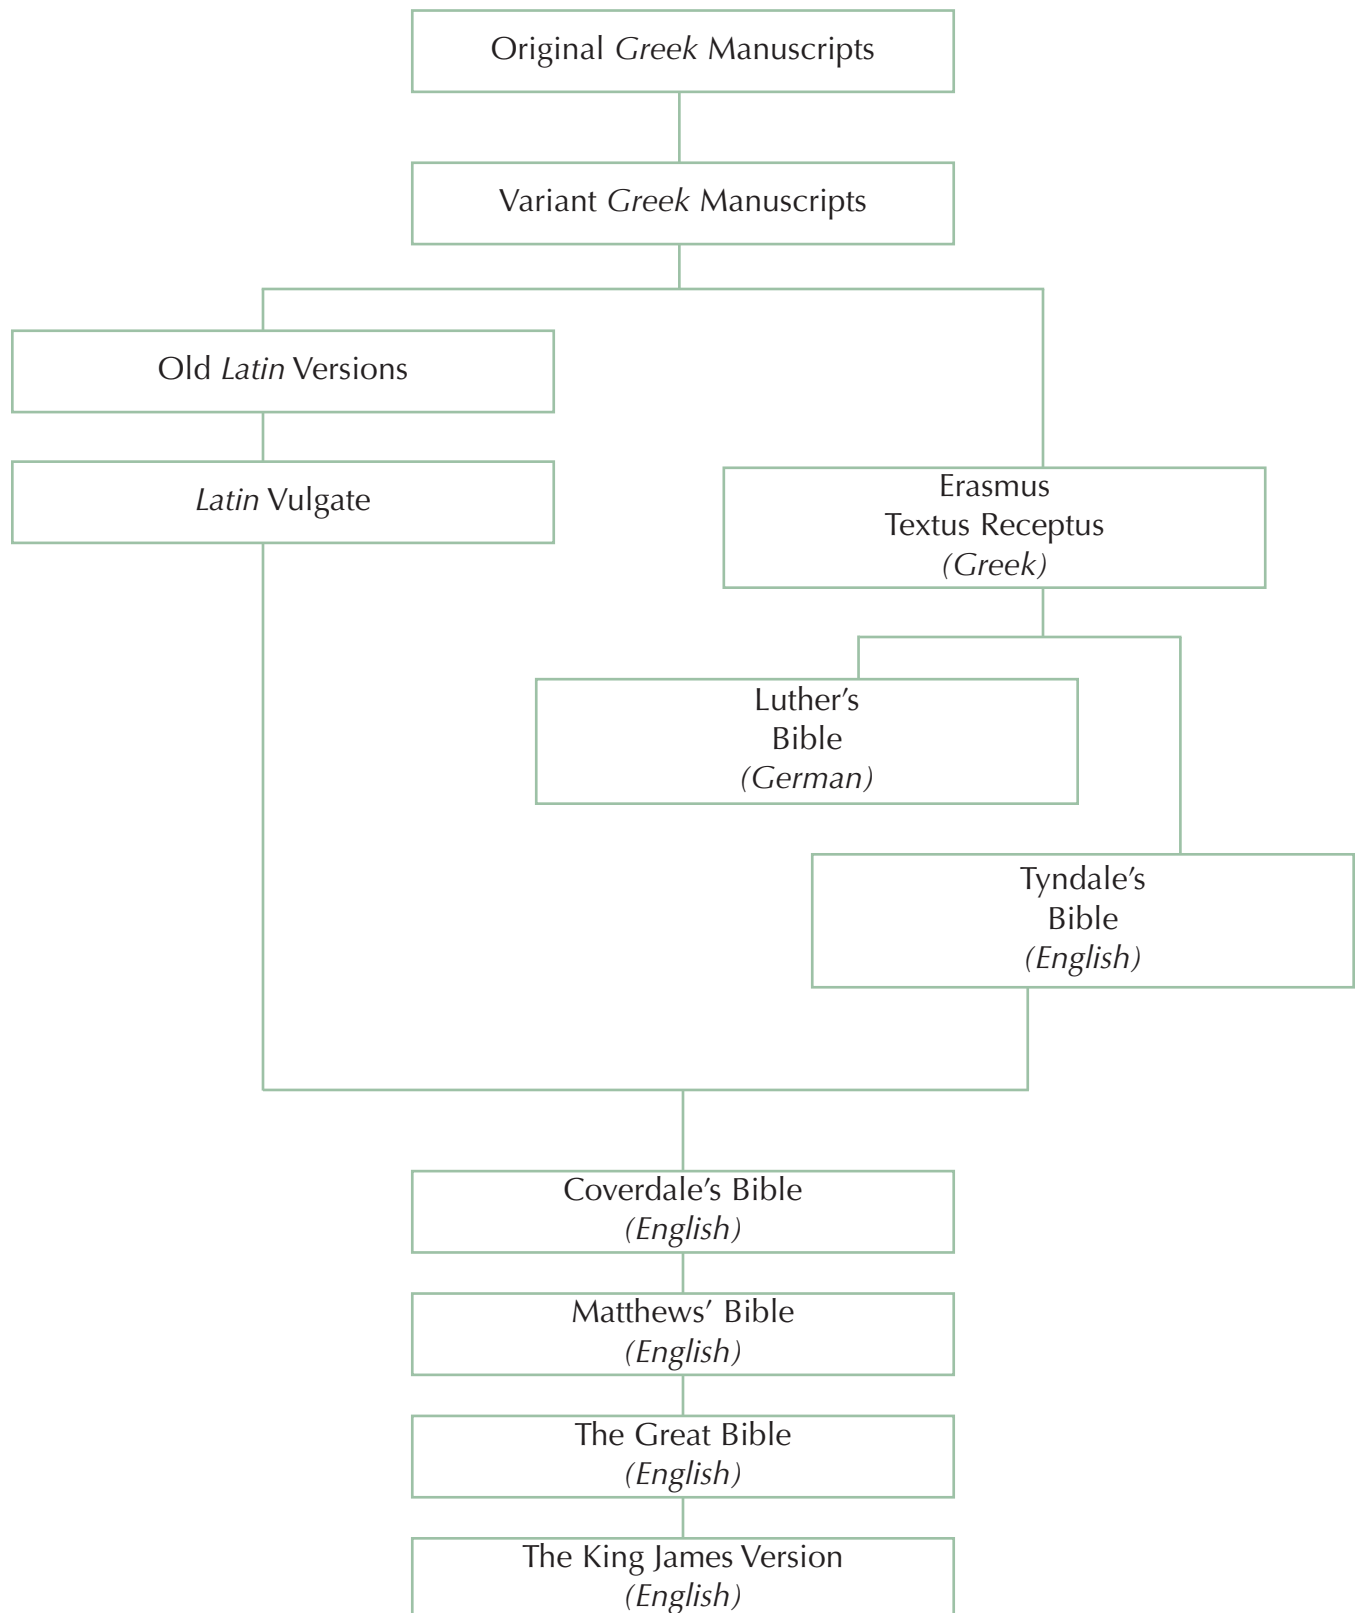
Original Greek Manuscripts

Variant Greek Manuscripts

Old Latin Versions

Latin Vulgate

Erasmus
Textus Receptus
(Greek)

Luther's
Bible
(German)

Tyndale's
Bible
(English)

Coverdale's Bible
(English)

Matthews' Bible
(English)

The Great Bible
(English)

The King James Version
(English)